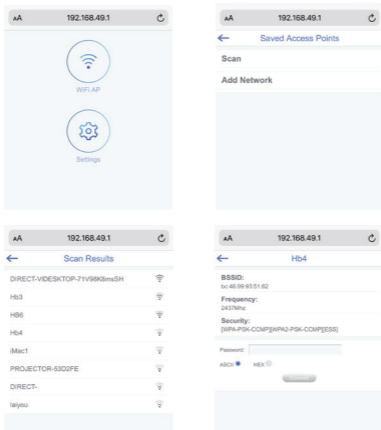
AA 192.168.49.1

WiFi AP

Settings

AA 192.168.49.1

Saved Access Points

Scan

Add Network

AA 192.168.49.1

Scan Results

DIRECT-VIDESKTOP-71V98K6msSH

Hb3

HB6

Hb4

iMac1

PROJECTOR-53D2FE

DIRECT-

laiyou

AA 192.168.49.1

Hb4

BSSID:
bc:46:99:93:51:82

Frequency:
2437Mhz

Security:
[WPA-PSK-CCMP][WPA2-PSK-CCMP][ESS]

Password:

ASCII HEX

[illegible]